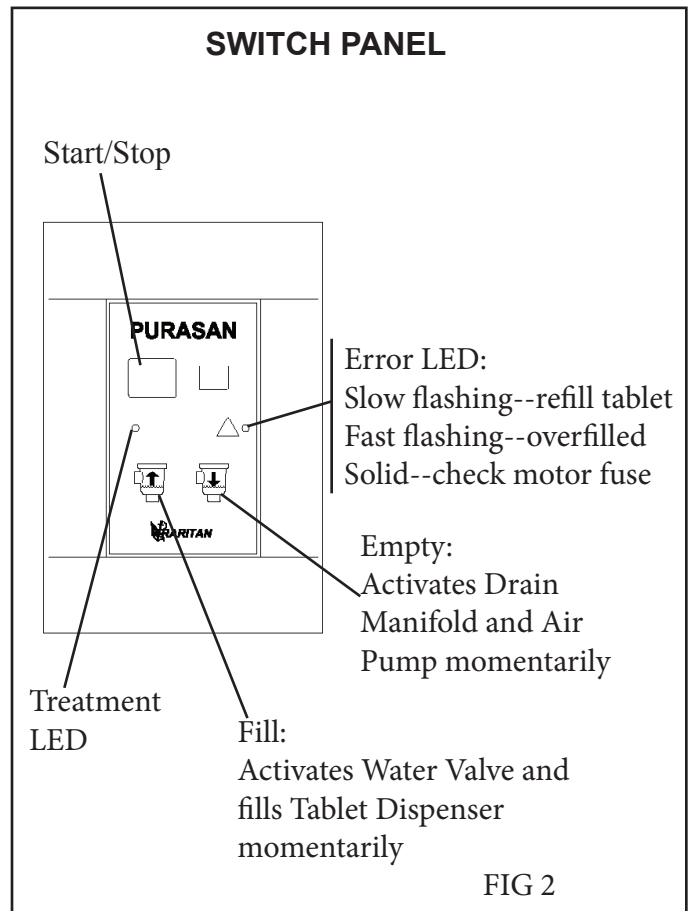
SWITCH PANEL

Start/Stop

PURASAN

Error LED:
Slow flashing--refill tablet
Fast flashing--overfilled
Solid--check motor fuse

RARITAN

Empty:
Activates Drain Manifold and Air Pump momentarily

Treatment LED

Fill:
Activates Water Valve and fills Tablet Dispenser momentarily

FIG 2